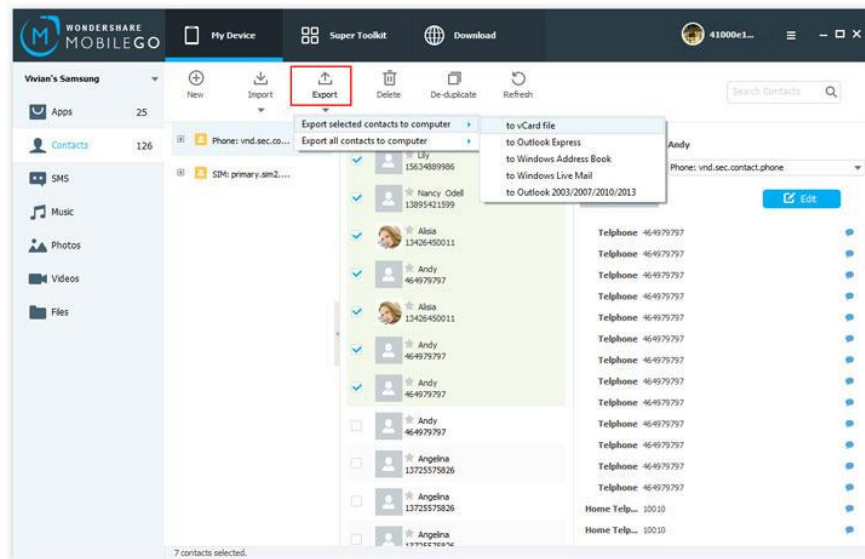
WONDERSHARE MOBILEGO

My Device

Super Toolkit

Download

41000e1...

Vivian's Samsung

Apps 25

Contacts 126

SMS

Music

Photos

Videos

Files

New

Import

Export

Delete

De-duplicate

Refresh

Search Contacts

Phone: vnd.sec.co...

SIM: primary.sim2....

Export selected contacts to computer

Export all contacts to computer

to vCard file

to Outlook Express

to Windows Address Book

to Windows Live Mail

to Outlook 2003/2007/2010/2013

Lily
15634889986

Nancy Odell
13895421599

Alisia
13426450011

Andy
464979797

Alisia
13426450011

Andy
464979797

Andy
464979797

Andy
464979797

Angelina
13725575826

Angelina
13725575826

Angelina
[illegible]

Andy

Phone: vnd.sec.contact.phone

Edit

Telphone 464979797

Telphone 464979797

Telphone 464979797

Telphone 464979797

Telphone 464979797

Telphone 464979797

Telphone 464979797

Telphone 464979797

Telphone 464979797

Telphone 464979797

Telphone 464979797

Telphone 464979797

Telphone 464979797

Home Telp... 10010

Home Telp... 10010

7 contacts selected.